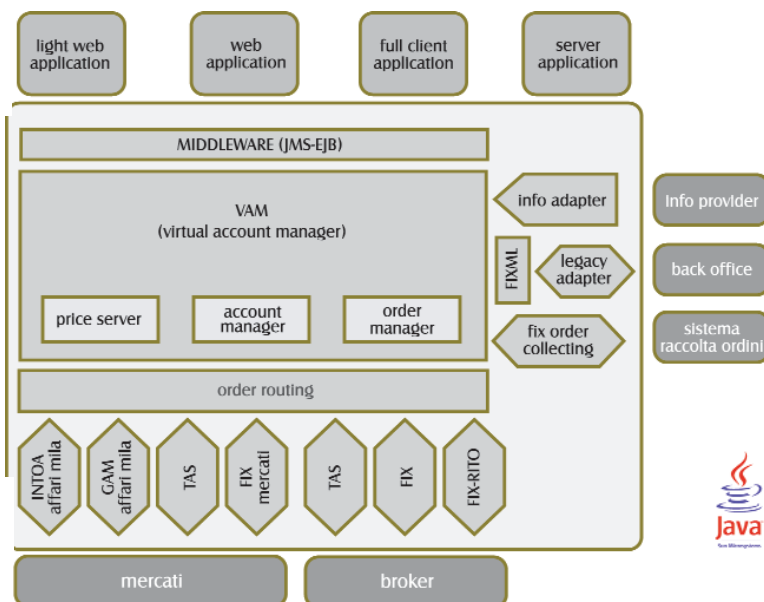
light web application

web application

full client application

server application

MIDDLEWARE (JMS-EJB)

VAM
(virtual account manager)

price server

account manager

order manager

info adapter

FIXML

legacy adapter

fix order collecting

info provider

back office

sistema raccolta ordini

order routing

INTOA affari mila

GAM affari mila

TAS

FIX mercati

TAS

FIX

FIX-RITO

Java

Sun Microsystems

mercati

broker